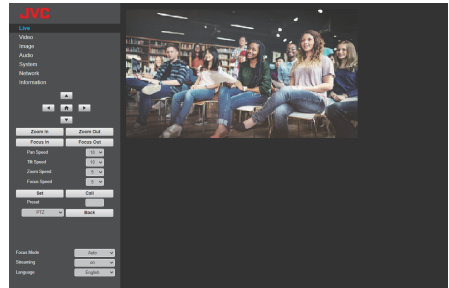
JVC

Live
Video
Image
Audio
System
Network
Information

Zoom In
Zoom Out
Focus In
Focus Out
Pan Speed
Tilt Speed
Zoom Speed
Focus Speed
Set
Call
Preset
PTZ
Back

Focus Mode
Auto
Streaming
on
Language
English